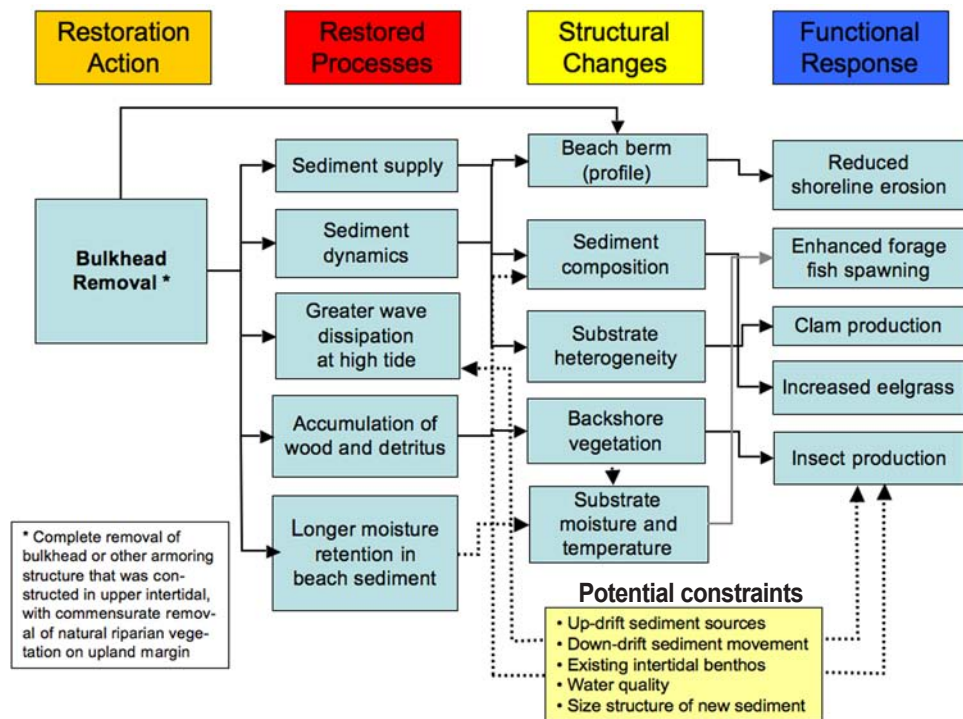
Restoration Action

Restored Processes

Structural Changes

Functional Response

Bulkhead Removal *

Sediment supply

Sediment dynamics

Greater wave dissipation at high tide

Accumulation of wood and detritus

Longer moisture retention in beach sediment

Beach berm (profile)

Sediment composition

Substrate heterogeneity

Backshore vegetation

Substrate moisture and temperature

Reduced shoreline erosion

Enhanced forage fish spawning

Clam production

Increased eelgrass

Insect production

* Complete removal of bulkhead or other armoring structure that was constructed in upper intertidal, with commensurate removal of natural riparian vegetation on upland margin

Potential constraints
• Up-drift sediment sources
• Down-drift sediment movement
• Existing intertidal benthos
• Water quality
• Size structure of new sediment